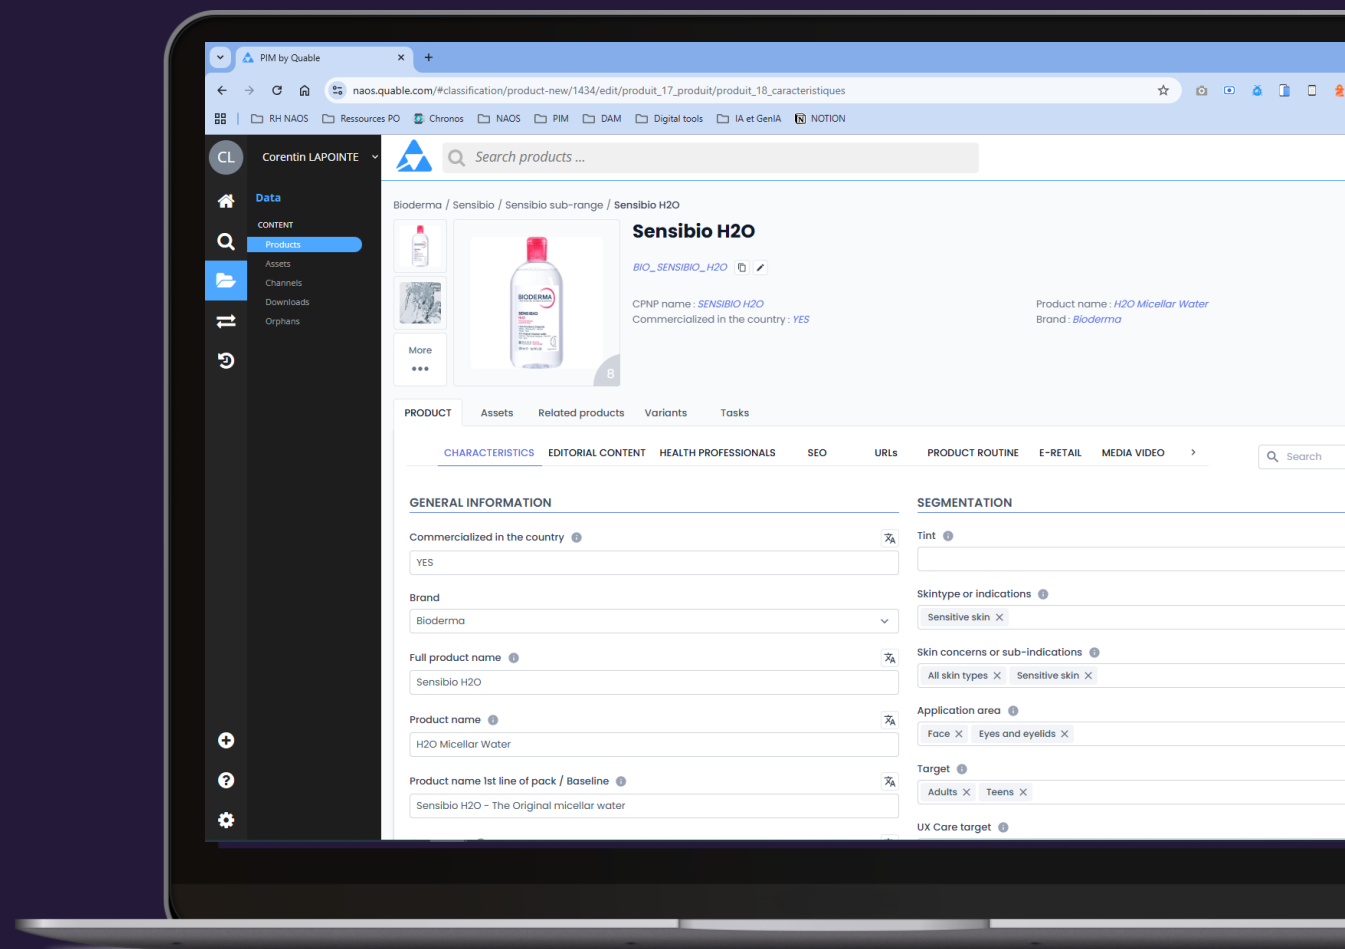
PIM by Quable ×
+
naos.quable.com/#classification/product-new/1434/edit/produit_17_produit/produit_18_caracteristiques

RH NAOS | Ressources PO | Chronos | NAOS | PIM | DAM | Digital tools | IA et GenIA | NOTION

CL
Corentin LAPOINTE

Search products ...

Data
CONTENT
Products
Assets
Channels
Downloads
Orphans

Bioderma / Sensibio / Sensibio sub-range / Sensibio H2O

More
•••

8

Sensibio H2O

BIO_SENSIBIO_H2O

CPNP name : SENSIBIO H2O
Commercialized in the country : YES

Product name : H2O Micellar Water
Brand : Bioderma

PRODUCT | Assets | Related products | Variants | Tasks

CHARACTERISTICS | EDITORIAL CONTENT | HEALTH PROFESSIONALS | SEO | URLs | PRODUCT ROUTINE | E-RETAIL | MEDIA VIDEO | >

Search

GENERAL INFORMATION

Commercialized in the country
YES

Brand
Bioderma

Full product name
Sensibio H2O

Product name
H2O Micellar Water

Product name 1st line of pack / Baseline
Sensibio H2O - The Original micellar water

SEGMENTATION

Tint

Skintype or indications
Sensitive skin ×

Skin concerns or sub-indications
All skin types × | Sensitive skin ×

Application area
Face × | Eyes and eyelids ×

Target
Adults × | Teens ×

UX Care target